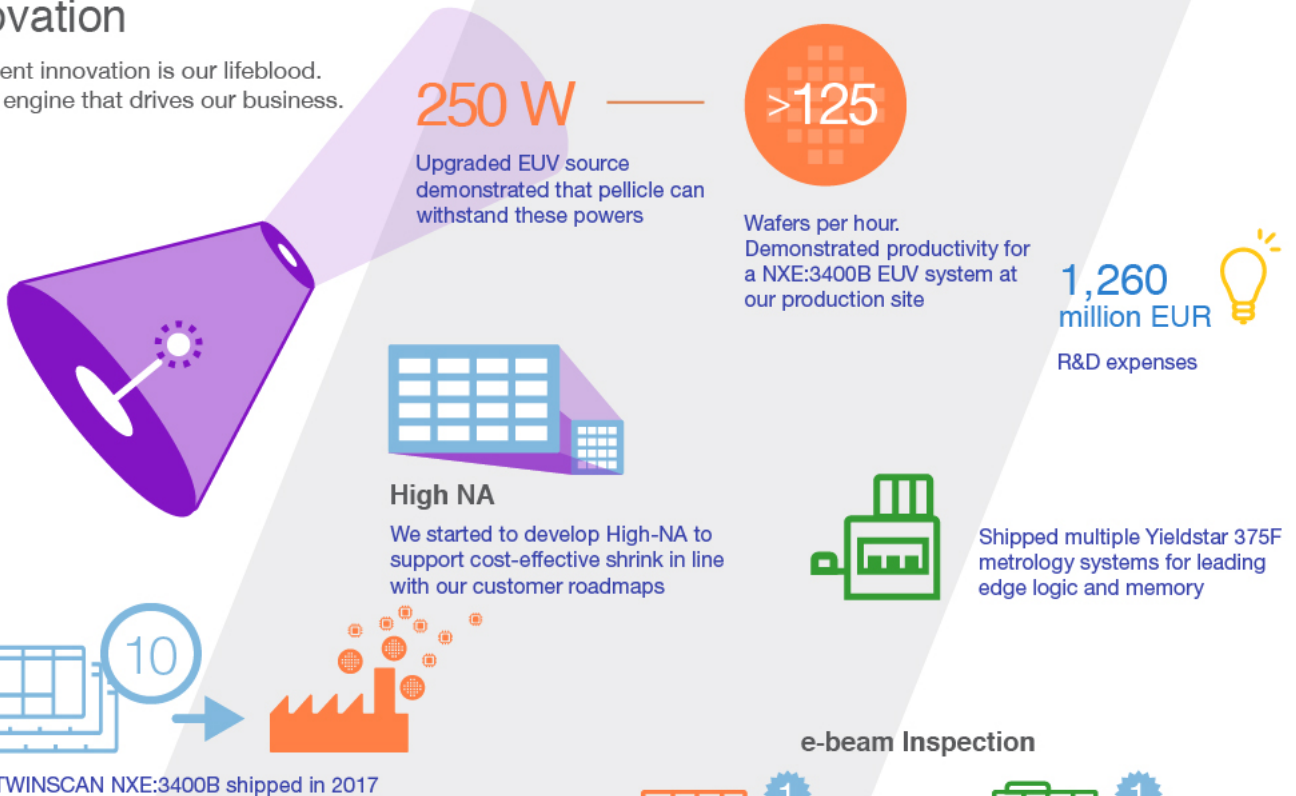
ovation

ent innovation is our lifeblood. engine that drives our business.

250 W

Upgraded EUV source demonstrated that pellicle can withstand these powers

>125

Wafers per hour. Demonstrated productivity for a NXE:3400B EUV system at our production site

1,260 million EUR

R&D expenses

High NA

We started to develop High-NA to support cost-effective shrink in line with our customer roadmaps

Shipped multiple Yieldstar 375F metrology systems for leading edge logic and memory

10

TWINSCAN NXE:3400B shipped in 2017

e-beam Inspection

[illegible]

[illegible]